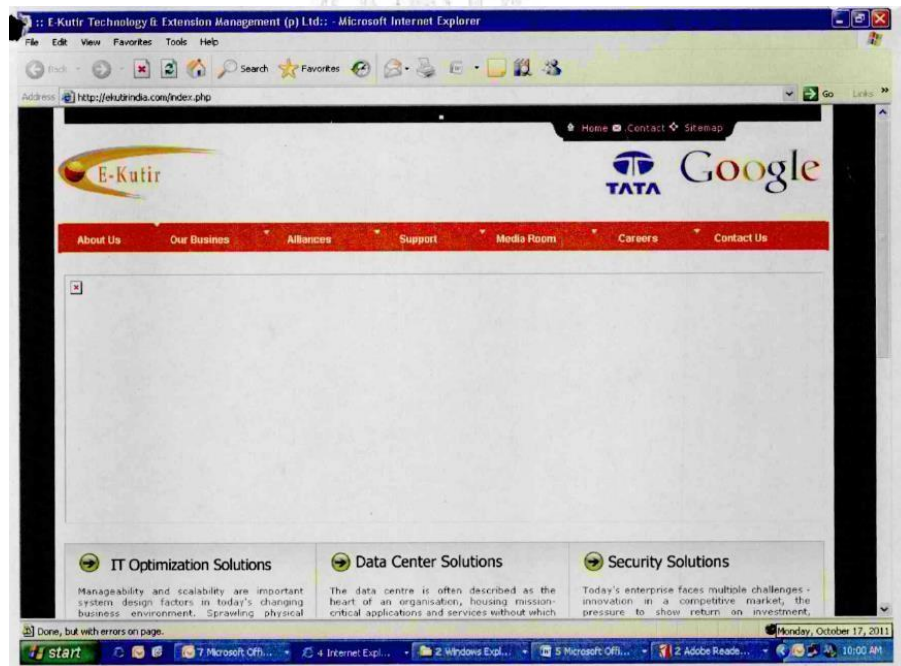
:: E-Kutir Technology & Extension Management (p) Ltd:: - Microsoft Internet Explorer

File Edit View Favorites Tools Help

Back Search Favorites

Address http://ekutirindia.com/index.php

Go Links

Home Contact Sitemap

E-Kutir

TATA

Google

About Us Our Busines Alliances Support Media Room Careers Contact Us

IT Optimization Solutions

Manageability and scalability are important system design factors in today's changing business environment. Sprawling physical

Data Center Solutions

The data centre is often described as the heart of an organisation, housing mission-critical applications and services without which

Security Solutions

Today's enterprise faces multiple challenges - innovation in a competitive market, the pressure to show return on investment,

Done, but with errors on page.

Monday, October 17, 2011

start 7 Microsoft Offi... 4 Internet Expl... 2 Windows Expl... 5 Microsoft Offi... 2 Adobe Reade... 10:00 AM